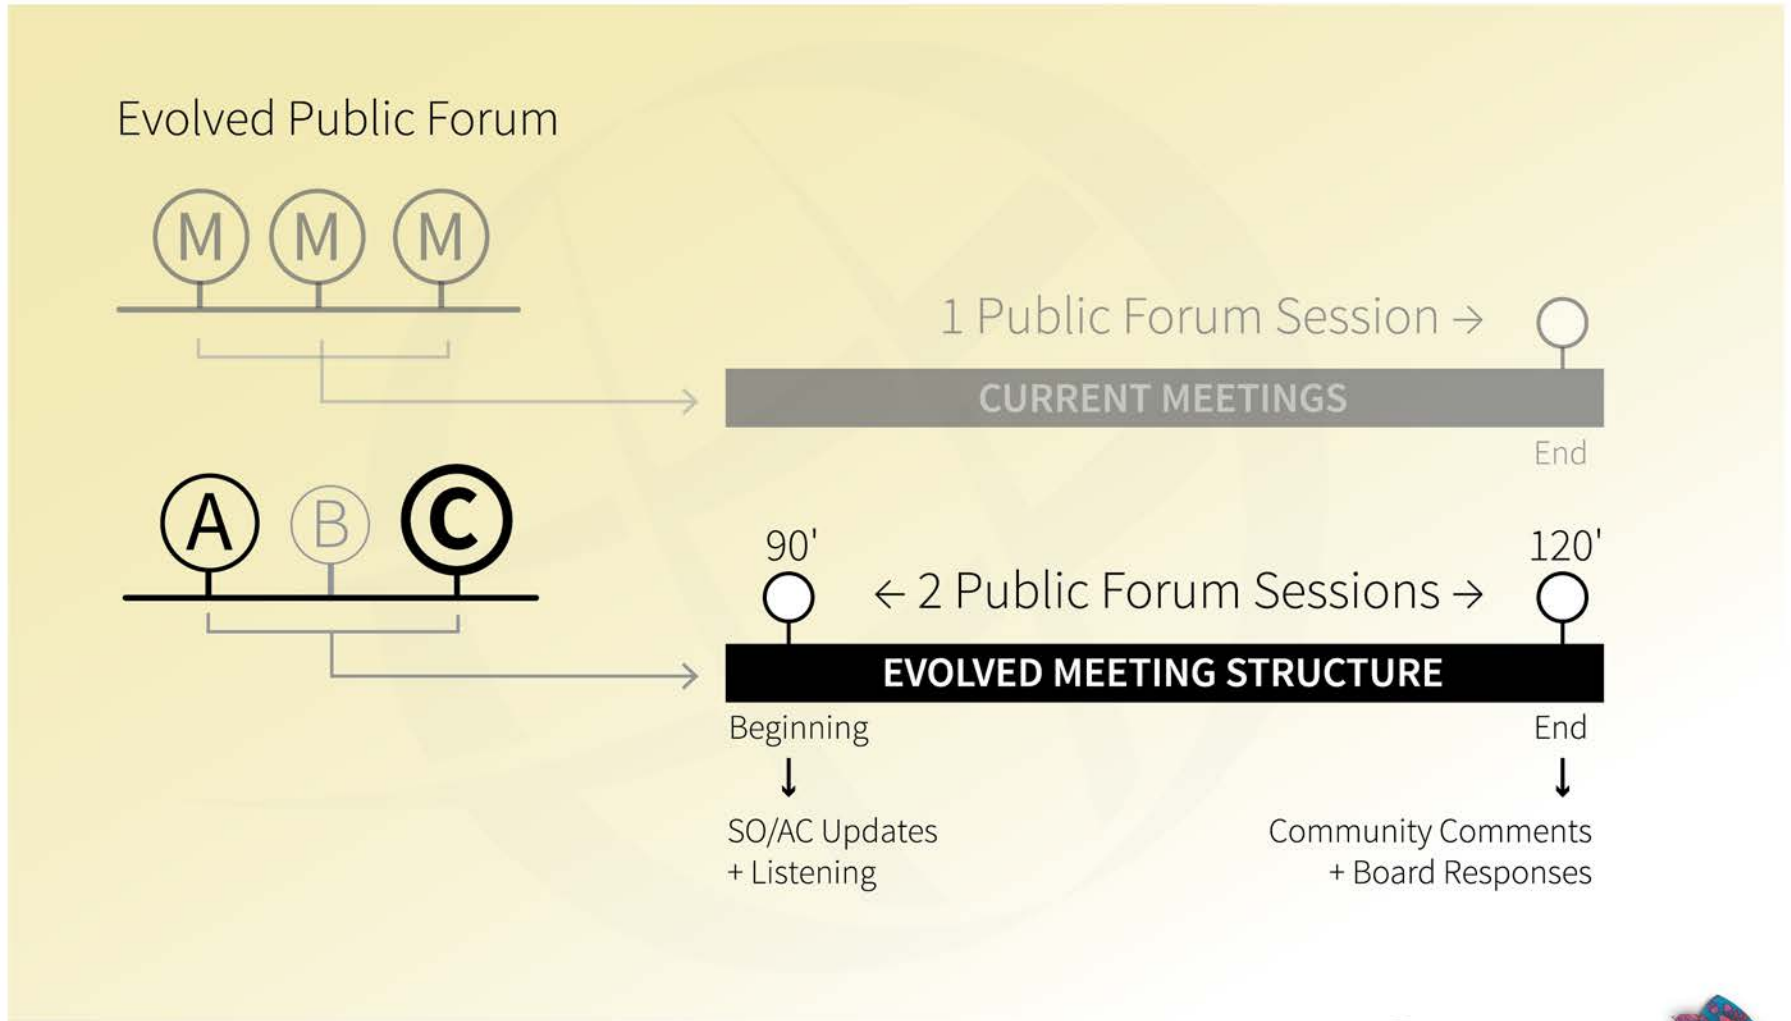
Evolved Public Forum

M M M

1 Public Forum Session →

CURRENT MEETINGS

End

A B C

90'

120'

← 2 Public Forum Sessions →

EVOLVED MEETING STRUCTURE

Beginning

End

SO/AC Updates
+ Listening

Community Comments
+ Board Responses